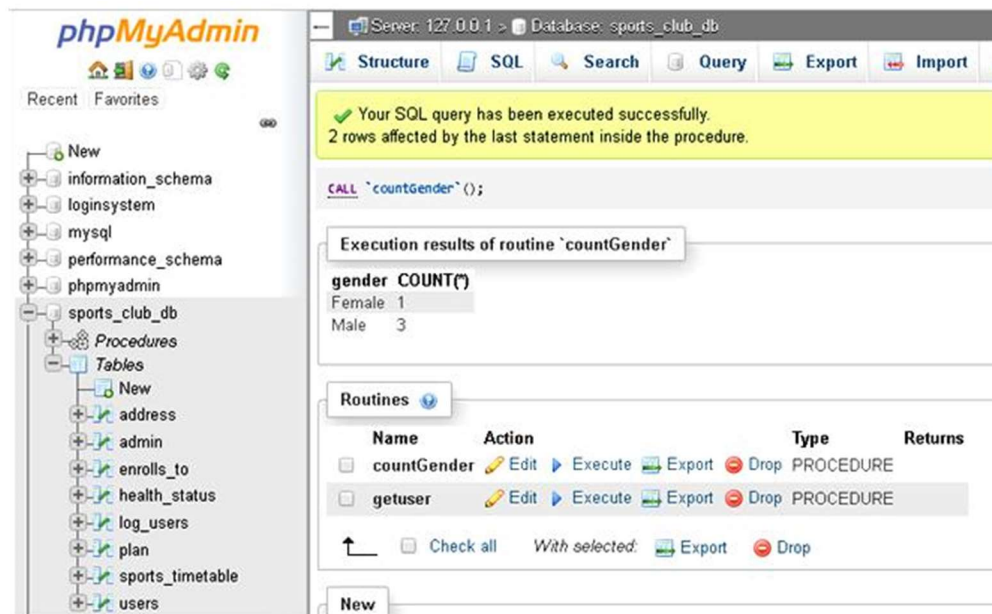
phpMyAdmin

Recent Favorites

New
information_schema
loginsystem
mysql
performance_schema
phpmyadmin
sports_club_db
Procedures
Tables
New
address
admin
enrolls_to
health_status
log_users
plan
sports_timetable
users

Server: 127.0.0.1 » Database: sports_club_db

Structure SQL Search Query Export Import

Your SQL query has been executed successfully.
2 rows affected by the last statement inside the procedure.

CALL `countGender`();

Execution results of routine `countGender`

| gender | COUNT(*) |
|---|---|
| Female | 1 |
| Male | 3 |

Routines

| Name | Action | Type | Returns |
|---|---|---|---|
| countGender | Edit Execute Export Drop | PROCEDURE | |
| getuser | Edit Execute Export Drop | PROCEDURE | |

Check all With selected: Export Drop

New